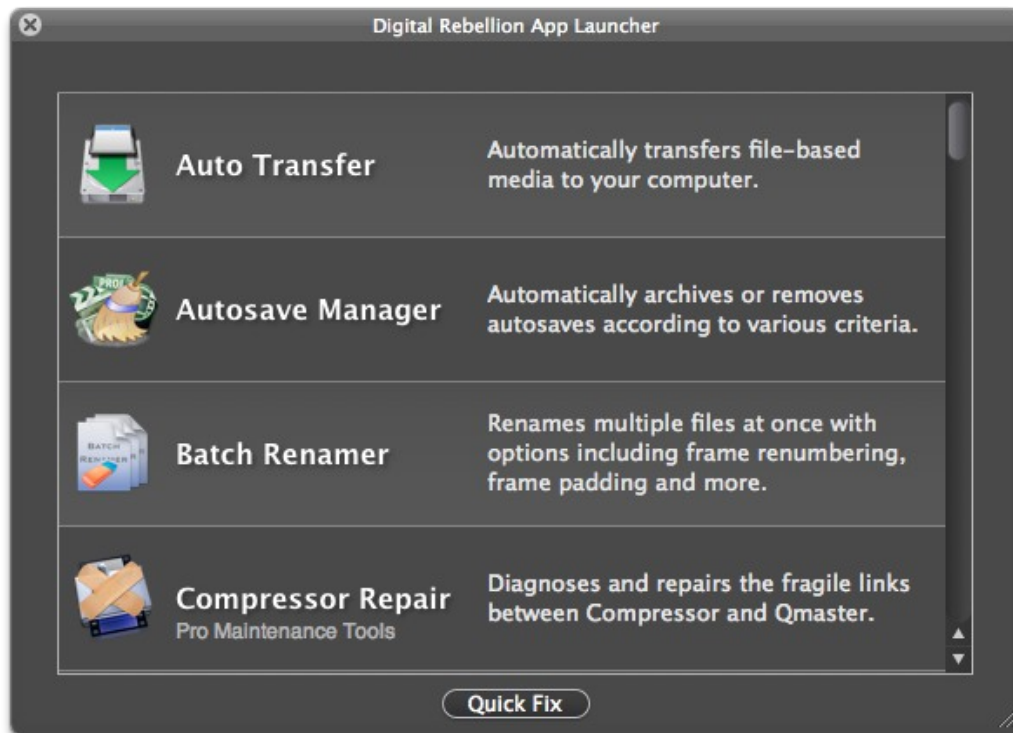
Digital Rebellion App Launcher

Auto Transfer
Automatically transfers file-based media to your computer.

Autosave Manager
Automatically archives or removes autosaves according to various criteria.

Batch Renamer
Renames multiple files at once with options including frame renumbering, frame padding and more.

Compressor Repair
Pro Maintenance Tools
Diagnoses and repairs the fragile links between Compressor and Qmaster.

Quick Fix